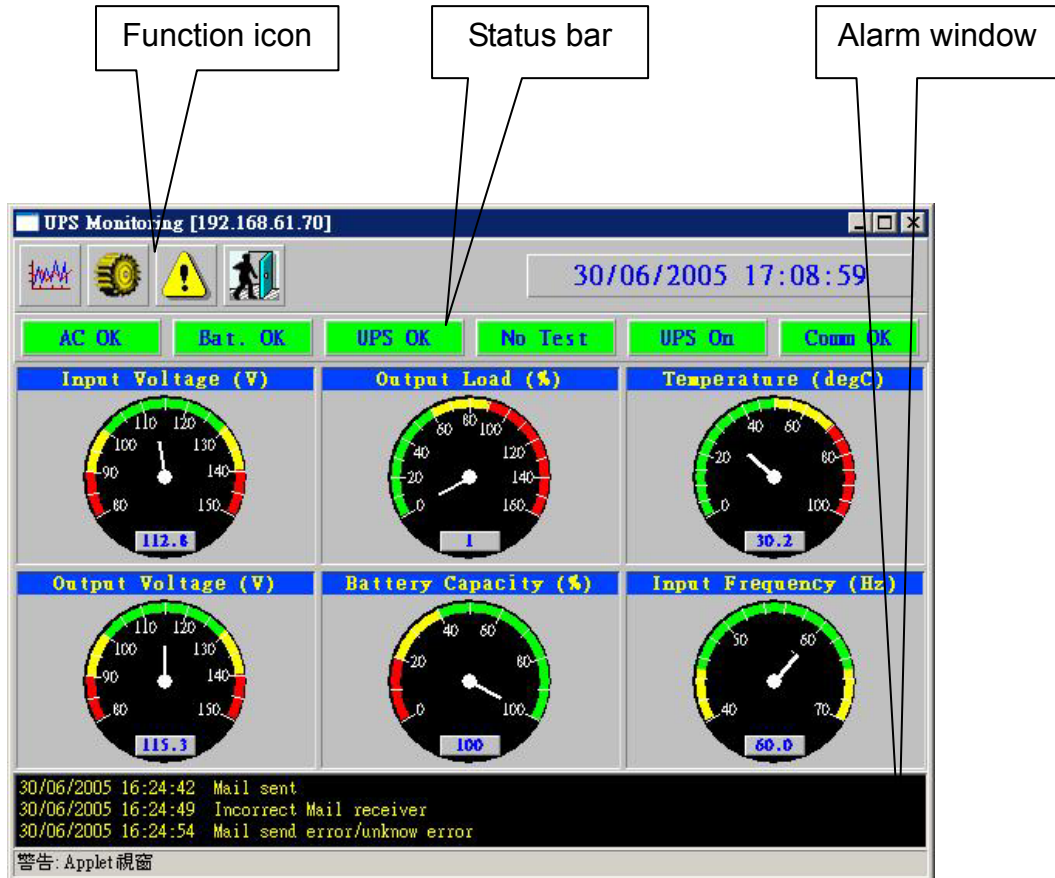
Function icon

Status bar

Alarm window

UPS Monitoring [192.168.61.70]

30/06/2005 17:08:59

AC OK

Bat. OK

UPS OK

No Test

UPS On

Comm OK

Input Voltage (V)

110 120 100 130 90 140 80 150

112.8

Output Load (%)

60 80 100 40 120 20 140 0 160

1

Temperature (degC)

40 60 20 80 0 100

30.2

Output Voltage (V)

110 120 100 130 90 140 80 150

115.3

Battery Capacity (%)

40 60 20 80 0 100

100

Input Frequency (Hz)

50 60 40 70

60.0

30/06/2005 16:24:42 Mail sent
30/06/2005 16:24:49 Incorrect Mail receiver
30/06/2005 16:24:54 Mail send error/unknow error

警告: Applet 視窗